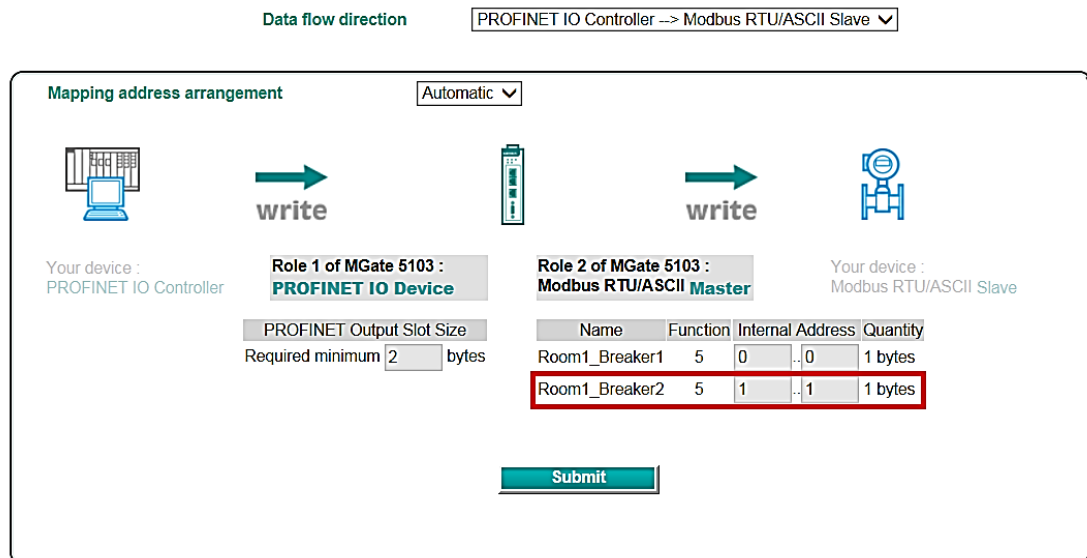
Data flow direction PROFINET IO Controller --> Modbus RTU/ASCII Slave

Mapping address arrangement Automatic

write

write

Your device : PROFINET IO Controller

Role 1 of MGate 5103 : PROFINET IO Device

Role 2 of MGate 5103 : Modbus RTU/ASCII Master

Your device : Modbus RTU/ASCII Slave

PROFINET Output Slot Size
Required minimum 2 bytes

| Name | Function | Internal Address | Quantity |
|---|---|---|---|
| Room1_Breaker1 | 5 | 0 .. 0 | 1 bytes |
| Room1_Breaker2 | 5 | 1 .. 1 | 1 bytes |

Submit